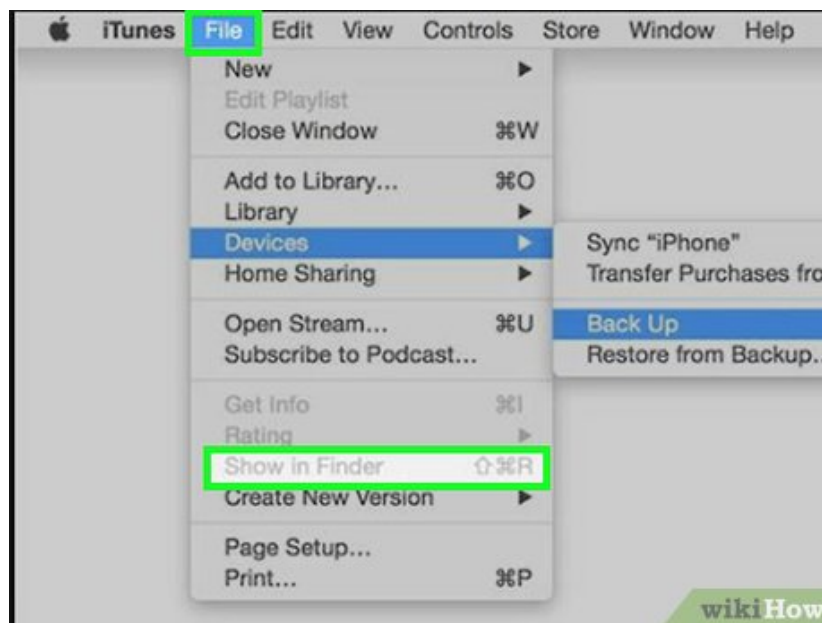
iTunes File Edit View Controls Store Window Help

New ▶
Edit Playlist
Close Window ⌘W

Add to Library... ⌘O
Library ▶
Devices ▶
Home Sharing ▶

Open Stream... ⌘U
Subscribe to Podcast...

Get Info ⌘I
Rating ▶
Show in Finder ⇧⌘R
Create New Version ▶

Page Setup...
Print... ⌘P

Sync "iPhone"
Transfer Purchases fro

Back Up
Restore from Backup..

wikiHow